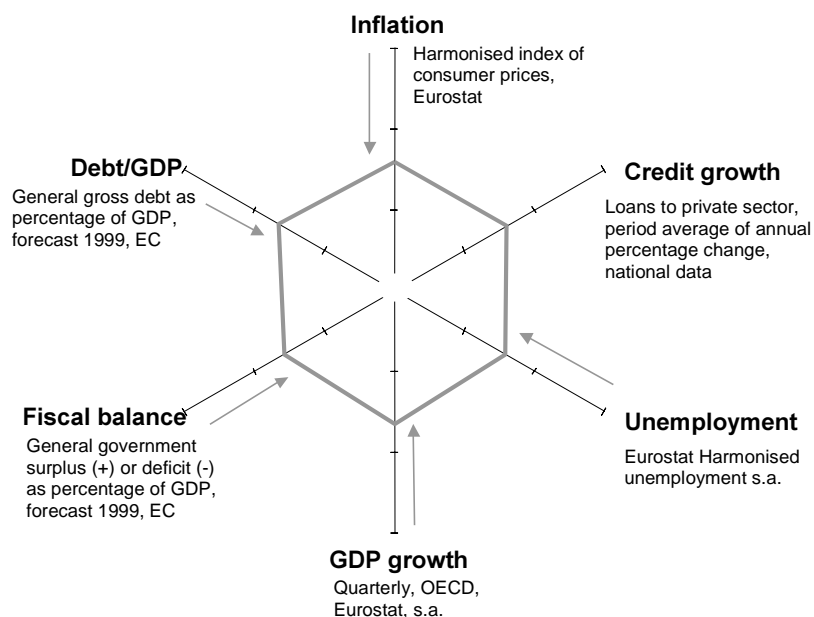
Inflation
Harmonised index of consumer prices, Eurostat

Debt/GDP
General gross debt as percentage of GDP, forecast 1999, EC

Credit growth
Loans to private sector, period average of annual percentage change, national data

Fiscal balance
General government surplus (+) or deficit (-) as percentage of GDP, forecast 1999, EC

Unemployment
Eurostat Harmonised unemployment s.a.

GDP growth
Quarterly, OECD, Eurostat, s.a.